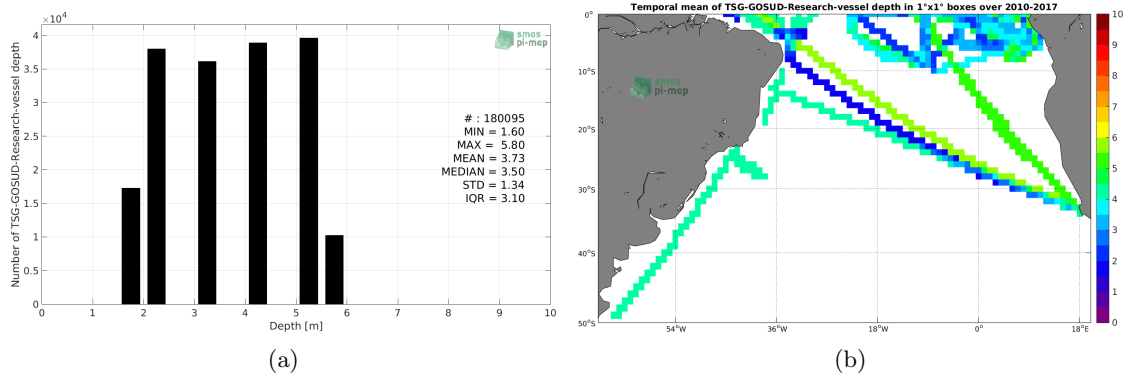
$\times 10^4$

4
3.5
3
2.5
2
1.5
1
0.5
0

Number of TSG-GOSUD-Research-vessel depth

smos
pi-mep

# : 180095
MIN = 1.60
MAX = 5.80
MEAN = 3.73
MEDIAN = 3.50
STD = 1.34
IQR = 3.10

0 1 2 3 4 5 6 7 8 9 10
Depth [m]

(a)

Temporal mean of TSG-GOSUD-Research-vessel depth in 1°x1° boxes over 2010-2017

0°
10°S
20°S
30°S
40°S
50°S

smos
pi-mep

54°W 36°W 18°W 0° 18°E

10
9
8
7
6
5
4
3
2
1
0

(b)